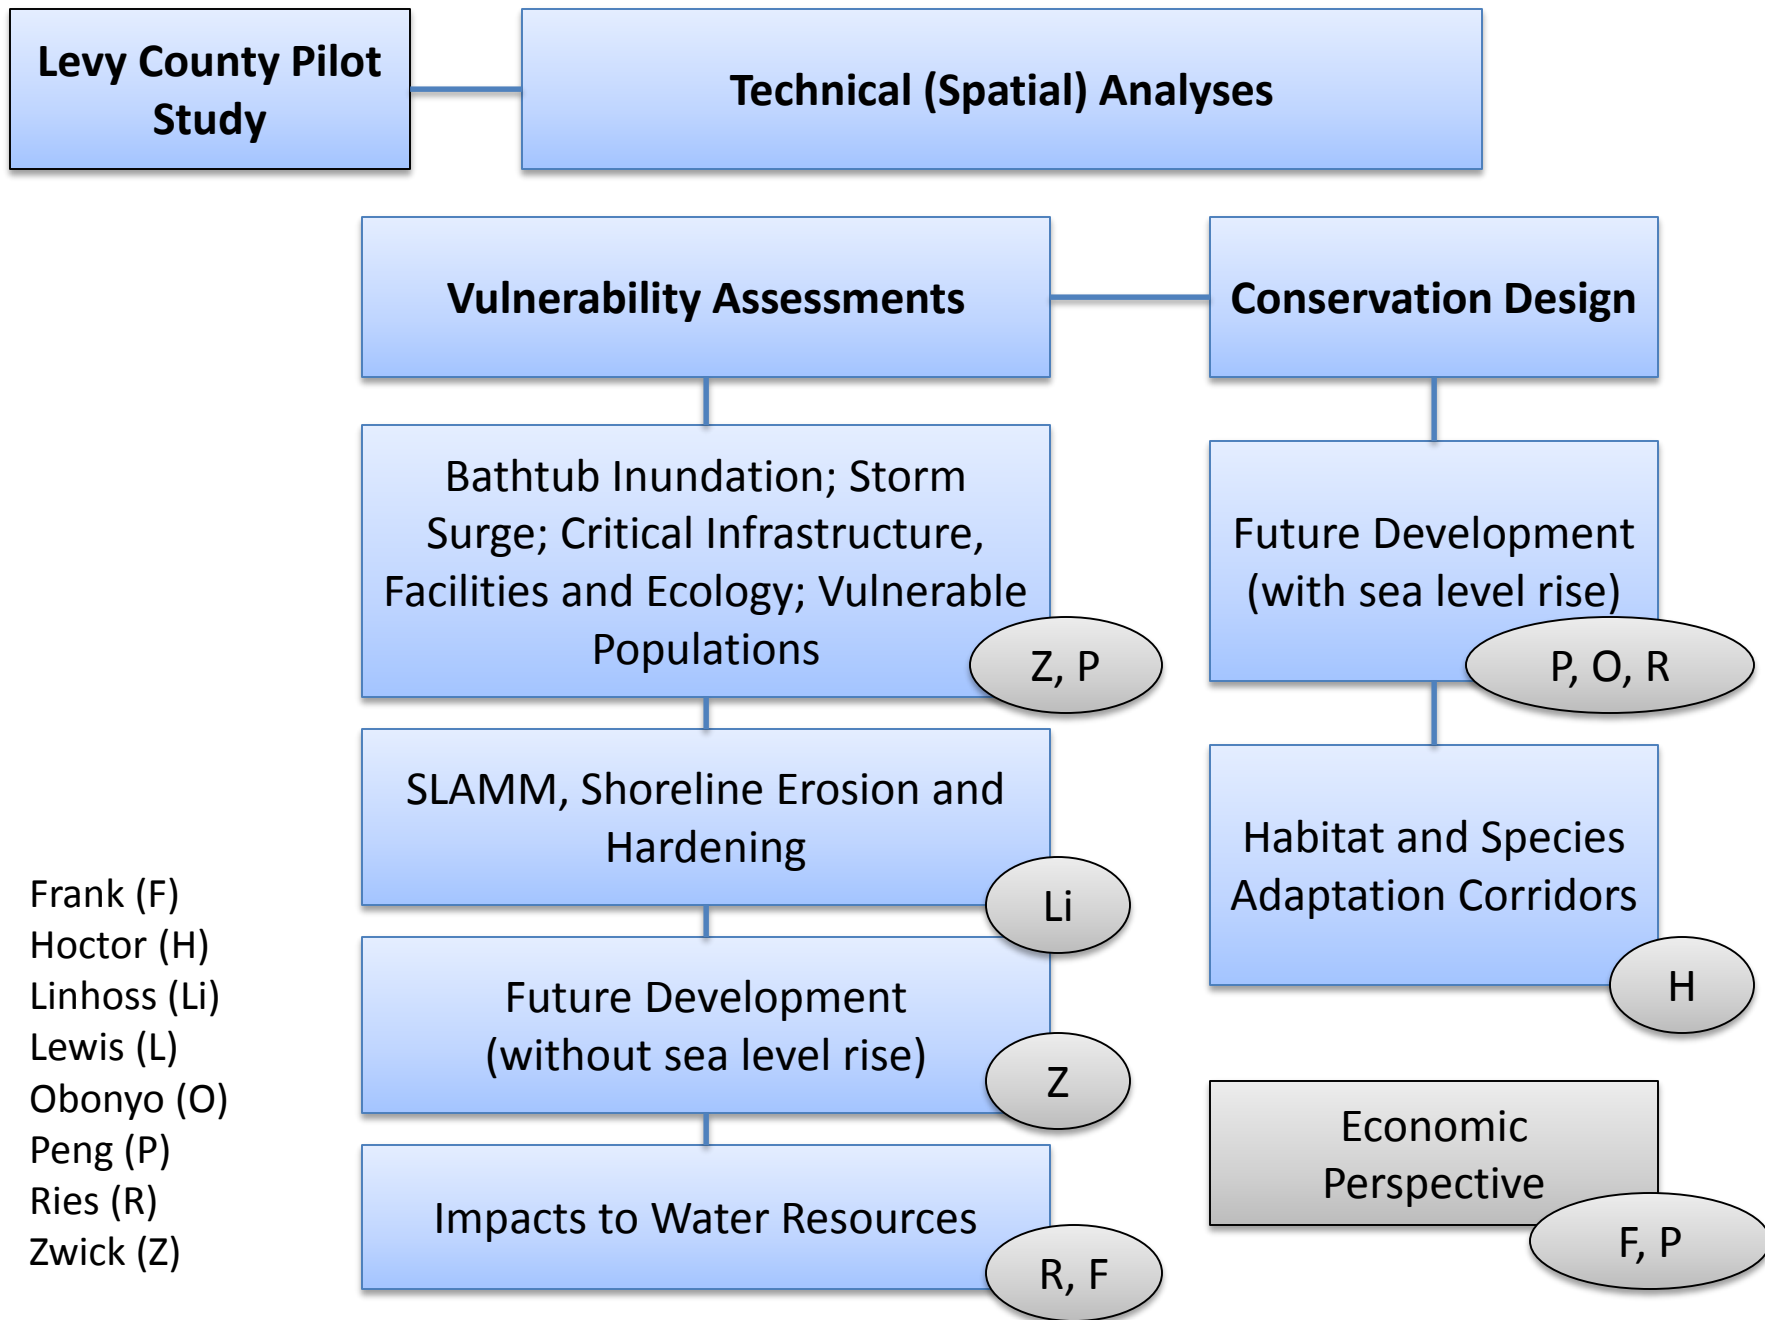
Levy County Pilot Study

Technical (Spatial) Analyses

Vulnerability Assessments

Conservation Design

Bathtub Inundation; Storm Surge; Critical Infrastructure, Facilities and Ecology; Vulnerable Populations

Z, P

SLAMM, Shoreline Erosion and Hardening

Li

Future Development (without sea level rise)

Z

Impacts to Water Resources

R, F

Future Development (with sea level rise)

P, O, R

Habitat and Species Adaptation Corridors

H

Economic Perspective

F, P

Frank (F)
Hoctor (H)
Linhoss (Li)
Lewis (L)
Obonyo (O)
Peng (P)
Ries (R)
Zwick (Z)